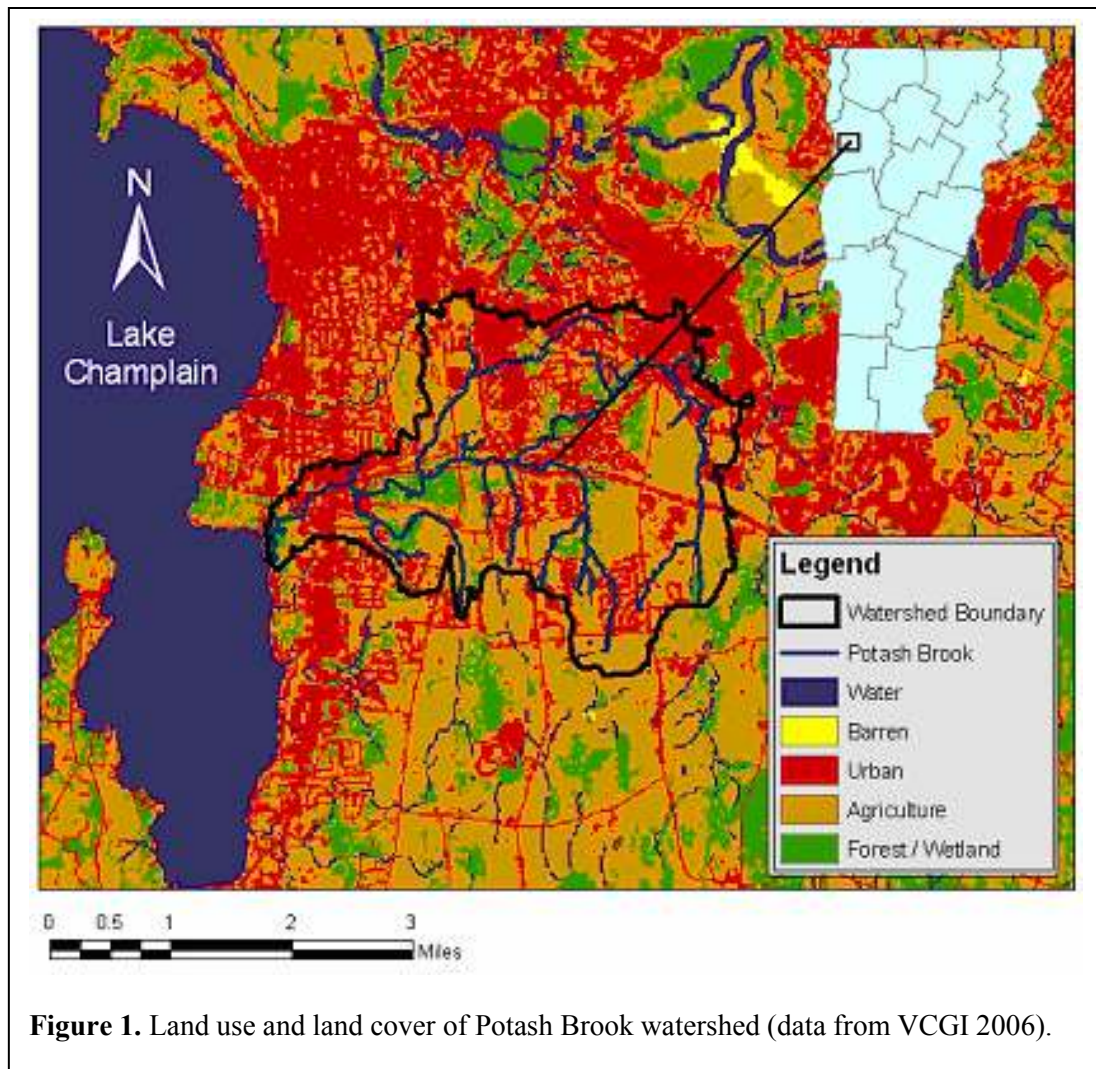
N

Lake Champlain

Legend
Watershed Boundary
Potash Brook
Water
Barren
Urban
Agriculture
Forest / Wetland

0 0.5 1 2 3
Miles

**Figure 1.** Land use and land cover of Potash Brook watershed (data from VCGI 2006).